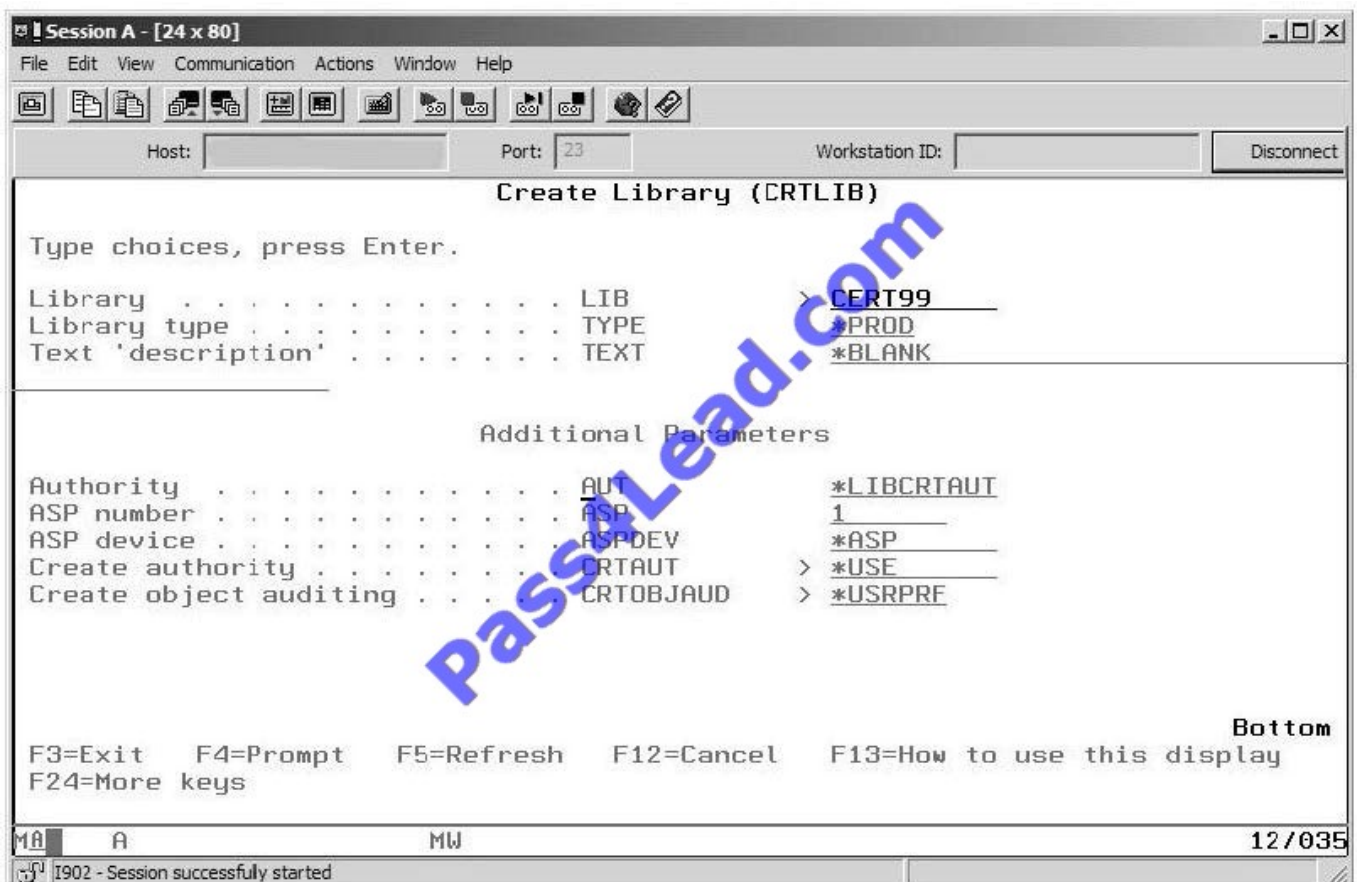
Session A - [24 x 80]
File Edit View Communication Actions Window Help

Host: Port: 23 Workstation ID: Disconnect

Create Library (CRTLIB)

Type choices, press Enter.

Library . . . . . . . . . . . . . LIB > CERT99
Library type . . . . . . . . . . TYPE *PROD
Text 'description' . . . . . . . TEXT *BLANK

Additional Parameters

Authority . . . . . . . . . . . . AUT *LIBCRTAUT
ASP number . . . . . . . . . . . ASP 1
ASP device . . . . . . . . . . . ASPDEV *ASP
Create authority . . . . . . . . CRTAUT > *USE
Create object auditing . . . . . CRTOBJAUD > *USRPRF

Pass4Lead.com

Bottom
F3=Exit F4=Prompt F5=Refresh F12=Cancel F13=How to use this display
F24=More keys

MA A MW 12/035
I902 - Session successfully started